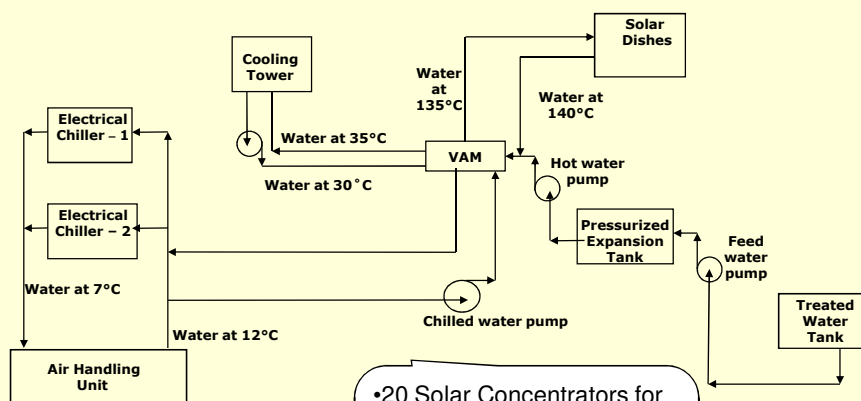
Solar Dishes

Cooling Tower

Water at 135°C

Water at 140°C

Electrical Chiller – 1

Water at 35°C

VAM

Water at 30˚C

Hot water pump

Electrical Chiller – 2

Pressurized Expansion Tank

Feed water pump

Water at 7°C

Treated Water Tank

Chilled water pump

Water at 12°C

Air Handling Unit

•20 Solar Concentrators for